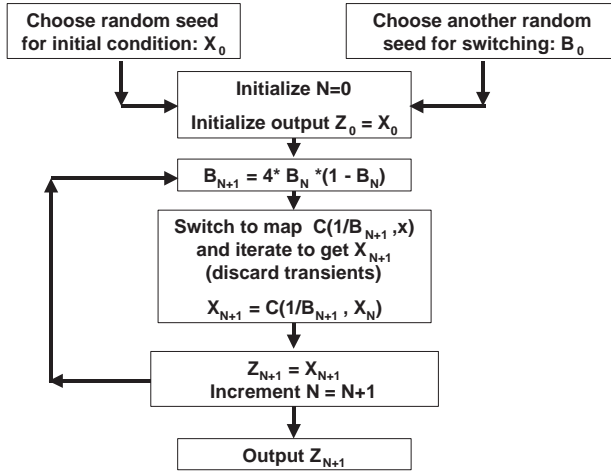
Choose random seed for initial condition: $X_0$

Choose another random seed for switching: $B_0$

Initialize N=0

Initialize output $Z_0 = X_0$

$B_{N+1} = 4^* B_N {}^*(1 - B_N)$

Switch to map $C(1/B_{N+1}, x)$ and iterate to get $X_{N+1}$ (discard transients)

$X_{N+1} = C(1/B_{N+1}, X_N)$

$Z_{N+1} = X_{N+1}$

Increment N = N+1

Output $Z_{N+1}$